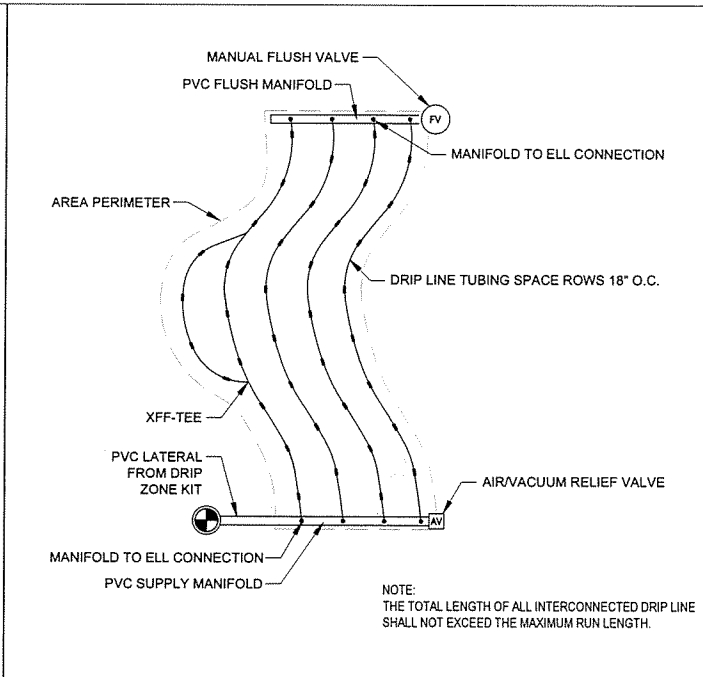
MANUAL FLUSH VALVE

PVC FLUSH MANIFOLD

FV

MANIFOLD TO ELL CONNECTION

AREA PERIMETER

DRIP LINE TUBING SPACE ROWS 18" O.C.

XFF-TEE

PVC LATERAL FROM DRIP ZONE KIT

AIR/VACUUM RELIEF VALVE

AV

MANIFOLD TO ELL CONNECTION

PVC SUPPLY MANIFOLD

NOTE:
THE TOTAL LENGTH OF ALL INTERCONNECTED DRIP LINE SHALL NOT EXCEED THE MAXIMUM RUN LENGTH.